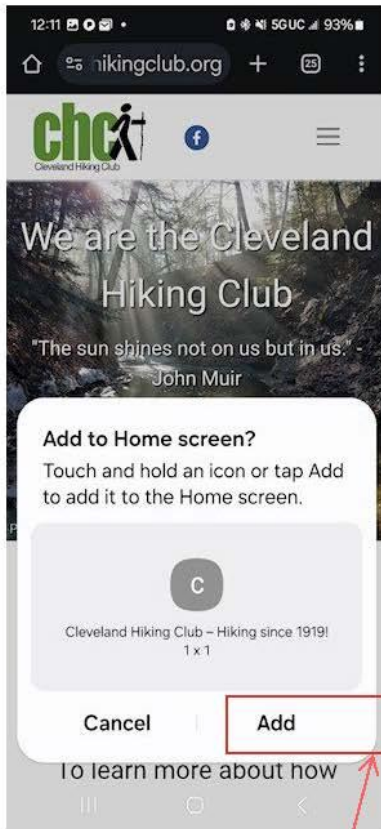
12:11 5GUC 93%

ıikingclub.org + 25

chc
Cleveland Hiking Club

We are the Cleveland Hiking Club

"The sun shines not on us but in us." - John Muir

Add to Home screen?

Touch and hold an icon or tap Add to add it to the Home screen.

C

Cleveland Hiking Club – Hiking since 1919!
1 × 1

Cancel

Add

To learn more about how